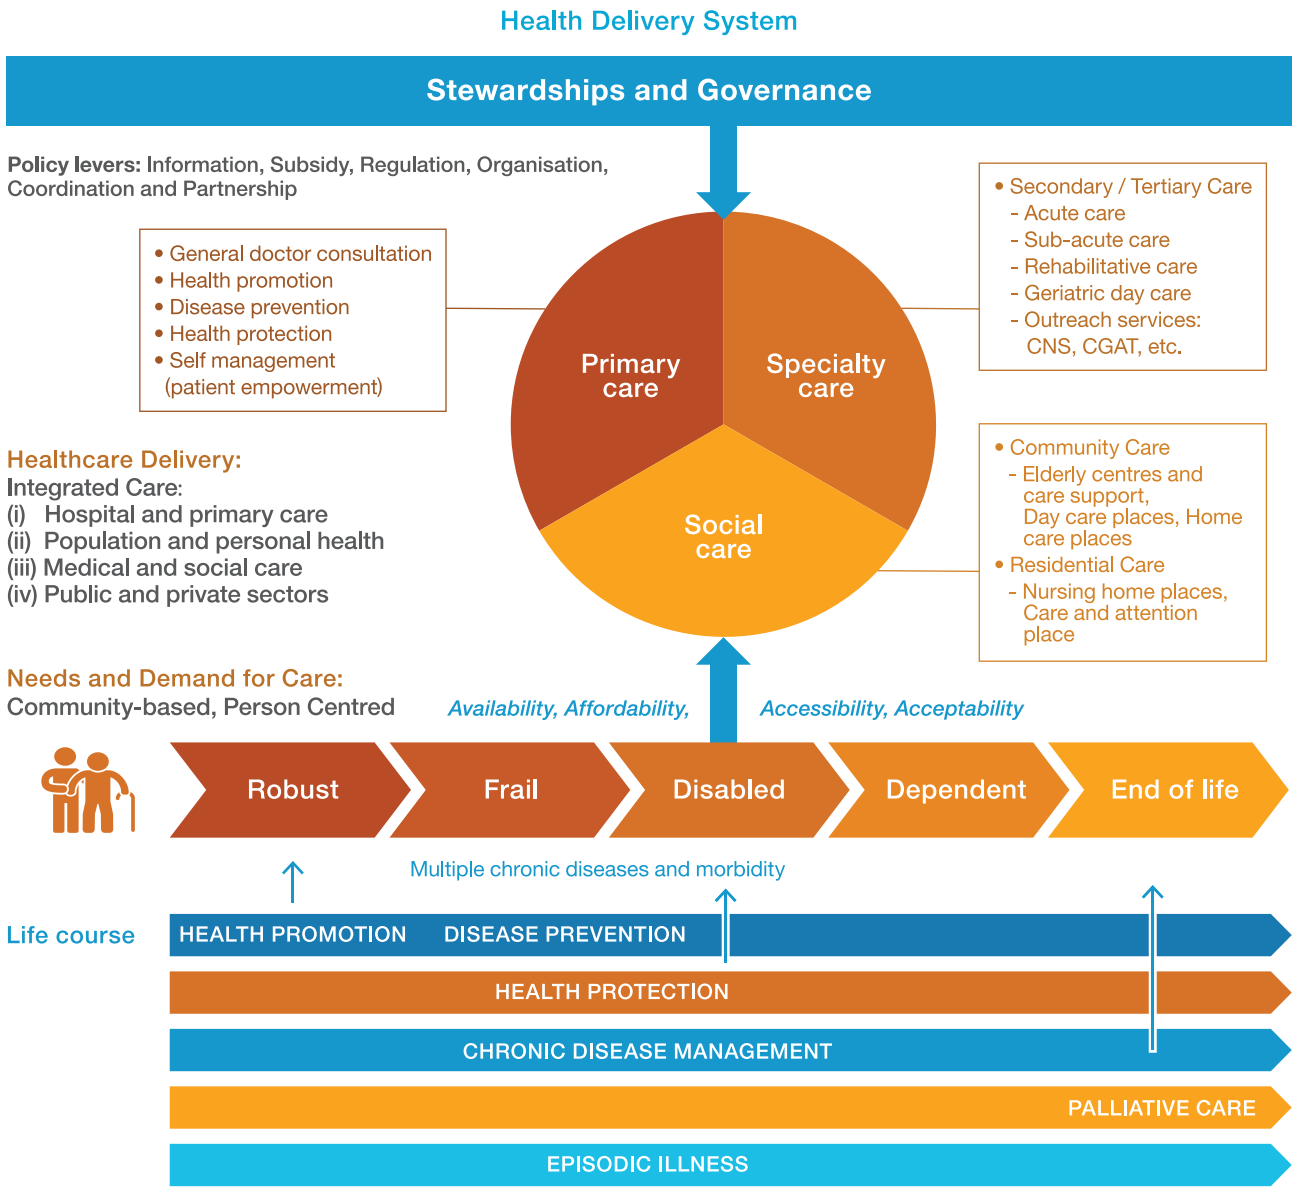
Health Delivery System

Stewardships and Governance

Policy levers: Information, Subsidy, Regulation, Organisation, Coordination and Partnership

• General doctor consultation
• Health promotion
• Disease prevention
• Health protection
• Self management (patient empowerment)

Primary care

Specialty care

Social care

• Secondary / Tertiary Care
- Acute care
- Sub-acute care
- Rehabilitative care
- Geriatric day care
- Outreach services: CNS, CGAT, etc.

• Community Care
- Elderly centres and care support, Day care places, Home care places
• Residential Care
- Nursing home places, Care and attention place

Healthcare Delivery:
Integrated Care:
(i) Hospital and primary care
(ii) Population and personal health
(iii) Medical and social care
(iv) Public and private sectors

Needs and Demand for Care:
Community-based, Person Centred

Availability, Affordability, Accessibility, Acceptability

Robust | Frail | Disabled | Dependent | End of life

Multiple chronic diseases and morbidity

Life course

HEALTH PROMOTION DISEASE PREVENTION

HEALTH PROTECTION

CHRONIC DISEASE MANAGEMENT

PALLIATIVE CARE

EPISODIC ILLNESS